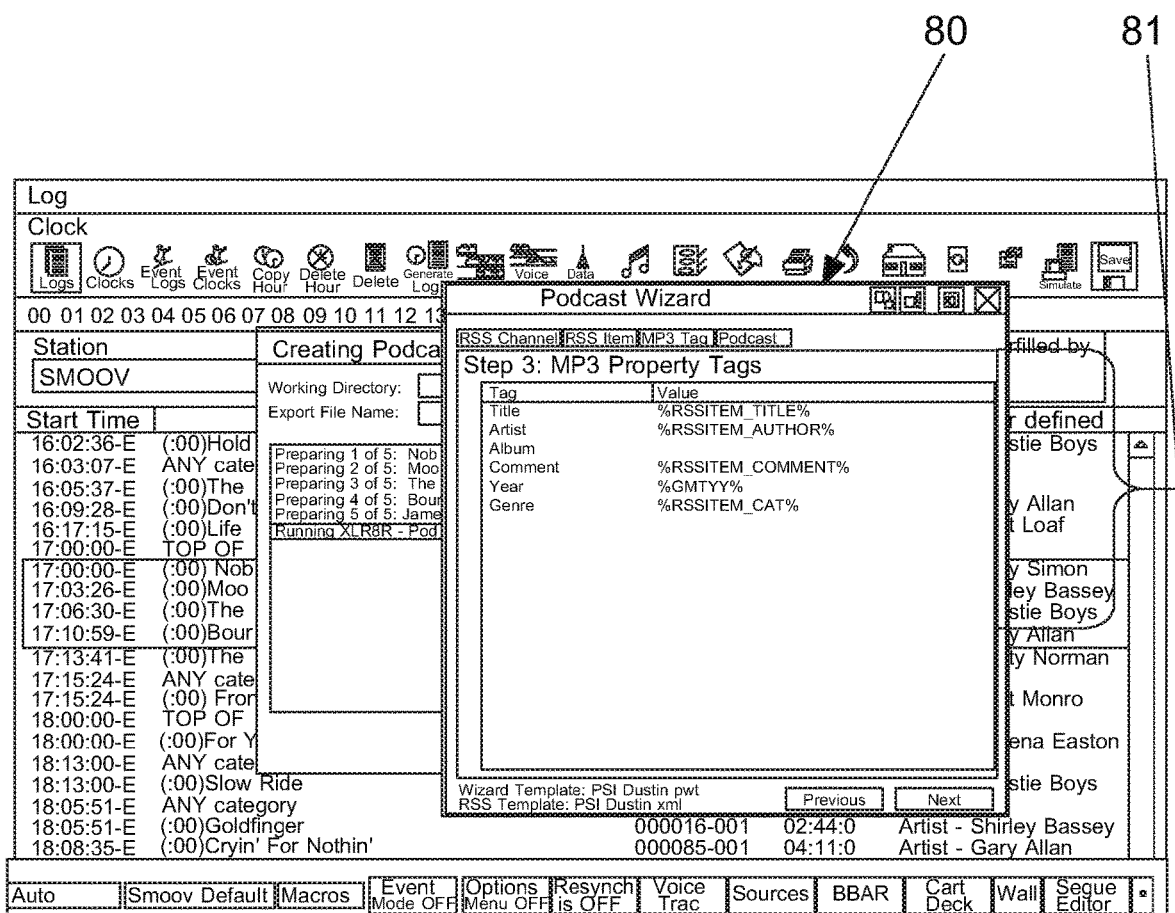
80 81

Log
Clock
Logs Clocks Event Logs Event Clocks Copy Hour Delete Hour Delete Generate Log Voice Data Simulate Save

00 01 02 03 04 05 06 07 08 09 10 11 12 13

Station
SMOOV

Start Time
16:02:36-E (:00)Hold
16:03:07-E ANY cate
16:05:37-E (:00)The
16:09:28-E (:00)Don't
16:17:15-E (:00)Life
17:00:00-E TOP OF
17:00:00-E (:00) Nob
17:03:26-E (:00)Moo
17:06:30-E (:00)The
17:10:59-E (:00)Bour
17:13:41-E (:00)The
17:15:24-E ANY cate
17:15:24-E (:00) Fror
18:00:00-E TOP OF
18:00:00-E (:00)For Y
18:13:00-E ANY cate
18:13:00-E (:00)Slow Ride
18:05:51-E ANY category
18:05:51-E (:00)Goldfinger 000016-001 02:44:0 Artist - Shirley Bassey
18:08:35-E (:00)Cryin' For Nothin' 000085-001 04:11:0 Artist - Gary Allan

Creating Podca
Working Directory:
Export File Name:
Preparing 1 of 5: Nob
Preparing 2 of 5: Moo
Preparing 3 of 5: The
Preparing 4 of 5: Bour
Preparing 5 of 5: Jame
Running XLR8R - Pod

filled by
r defined
stie Boys
y Allan
t Loaf
y Simon
ley Bassey
stie Boys
y Allan
ty Norman
t Monro
ena Easton
stie Boys

Podcast Wizard
RSS Channel RSS Item MP3 Tag Podcast
Step 3: MP3 Property Tags

| Tag | Value |
|---|---|
| Title | %RSSITEM_TITLE% |
| Artist | %RSSITEM_AUTHOR% |
| Album | |
| Comment | %RSSITEM_COMMENT% |
| Year | %GMTYY% |
| Genre | %RSSITEM_CAT% |

Wizard Template: PSI Dustin pwt
RSS Template: PSI Dustin xml
Previous Next

Auto Smoov Default Macros Event Mode OFF Options Menu OFF Resynch is OFF Voice Trac Sources BBAR Cart Deck Wall Segue Editor